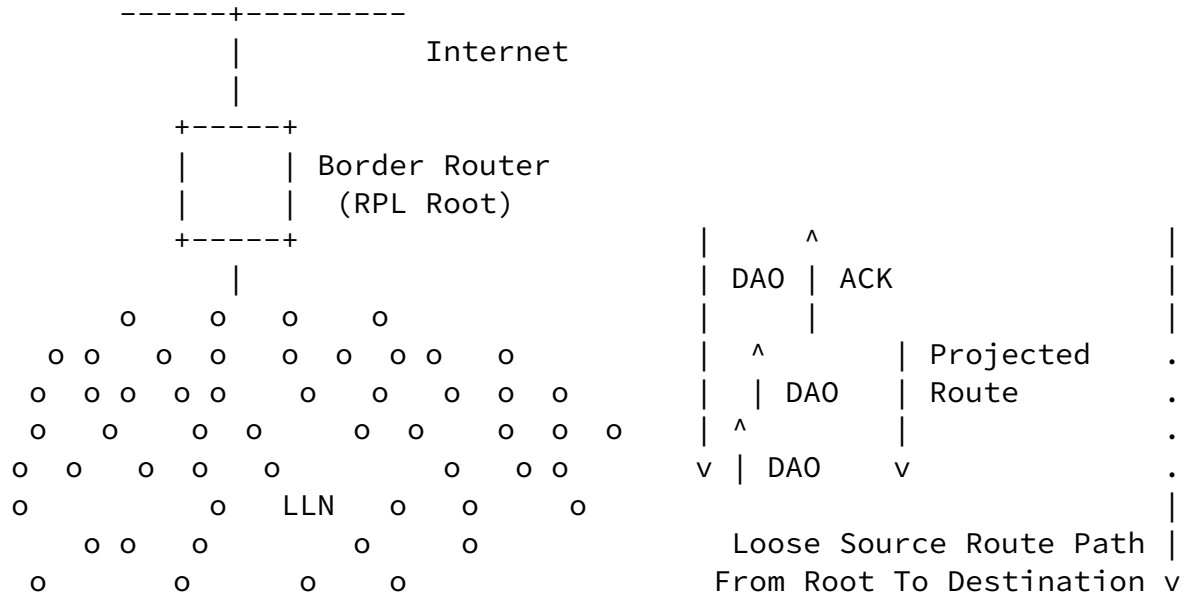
------+---------
      |          Internet
      |
   +-----+
   |     | Border Router
   |     |  (RPL Root)
   +-----+                      |      ^                     |
      |                         | DAO  | ACK                 |
  o    o    o    o              |      |                     |
 o o   o  o   o  o  o o   o     |  ^        | Projected      .
o  o o  o o    o    o    o  o  o  |  | DAO   | Route          .
o    o     o  o     o  o    o  o  o  | ^          |           .
o  o   o  o   o          o   o o   v | DAO    v              .
o          o   LLN   o   o      o                            |
   o o   o          o     o       Loose Source Route Path |
 o        o        o    o        From Root To Destination v